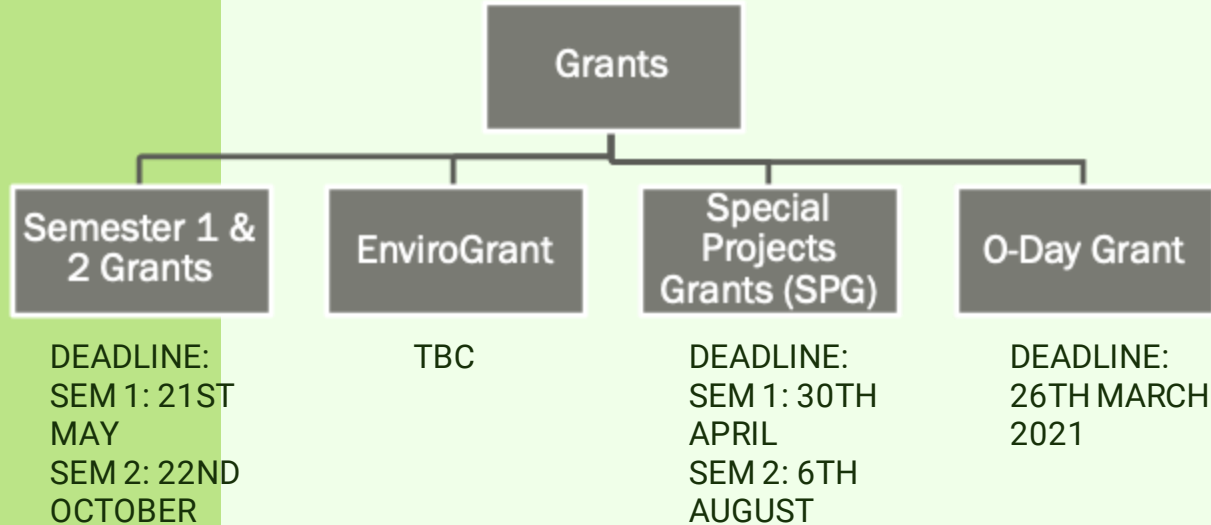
Grants

Semester 1 & 2 Grants

EnviroGrant

Special Projects Grants (SPG)

O-Day Grant

DEADLINE:
SEM 1: 21ST MAY
SEM 2: 22ND OCTOBER

TBC

DEADLINE:
SEM 1: 30TH APRIL
SEM 2: 6TH AUGUST

DEADLINE:
26TH MARCH 2021